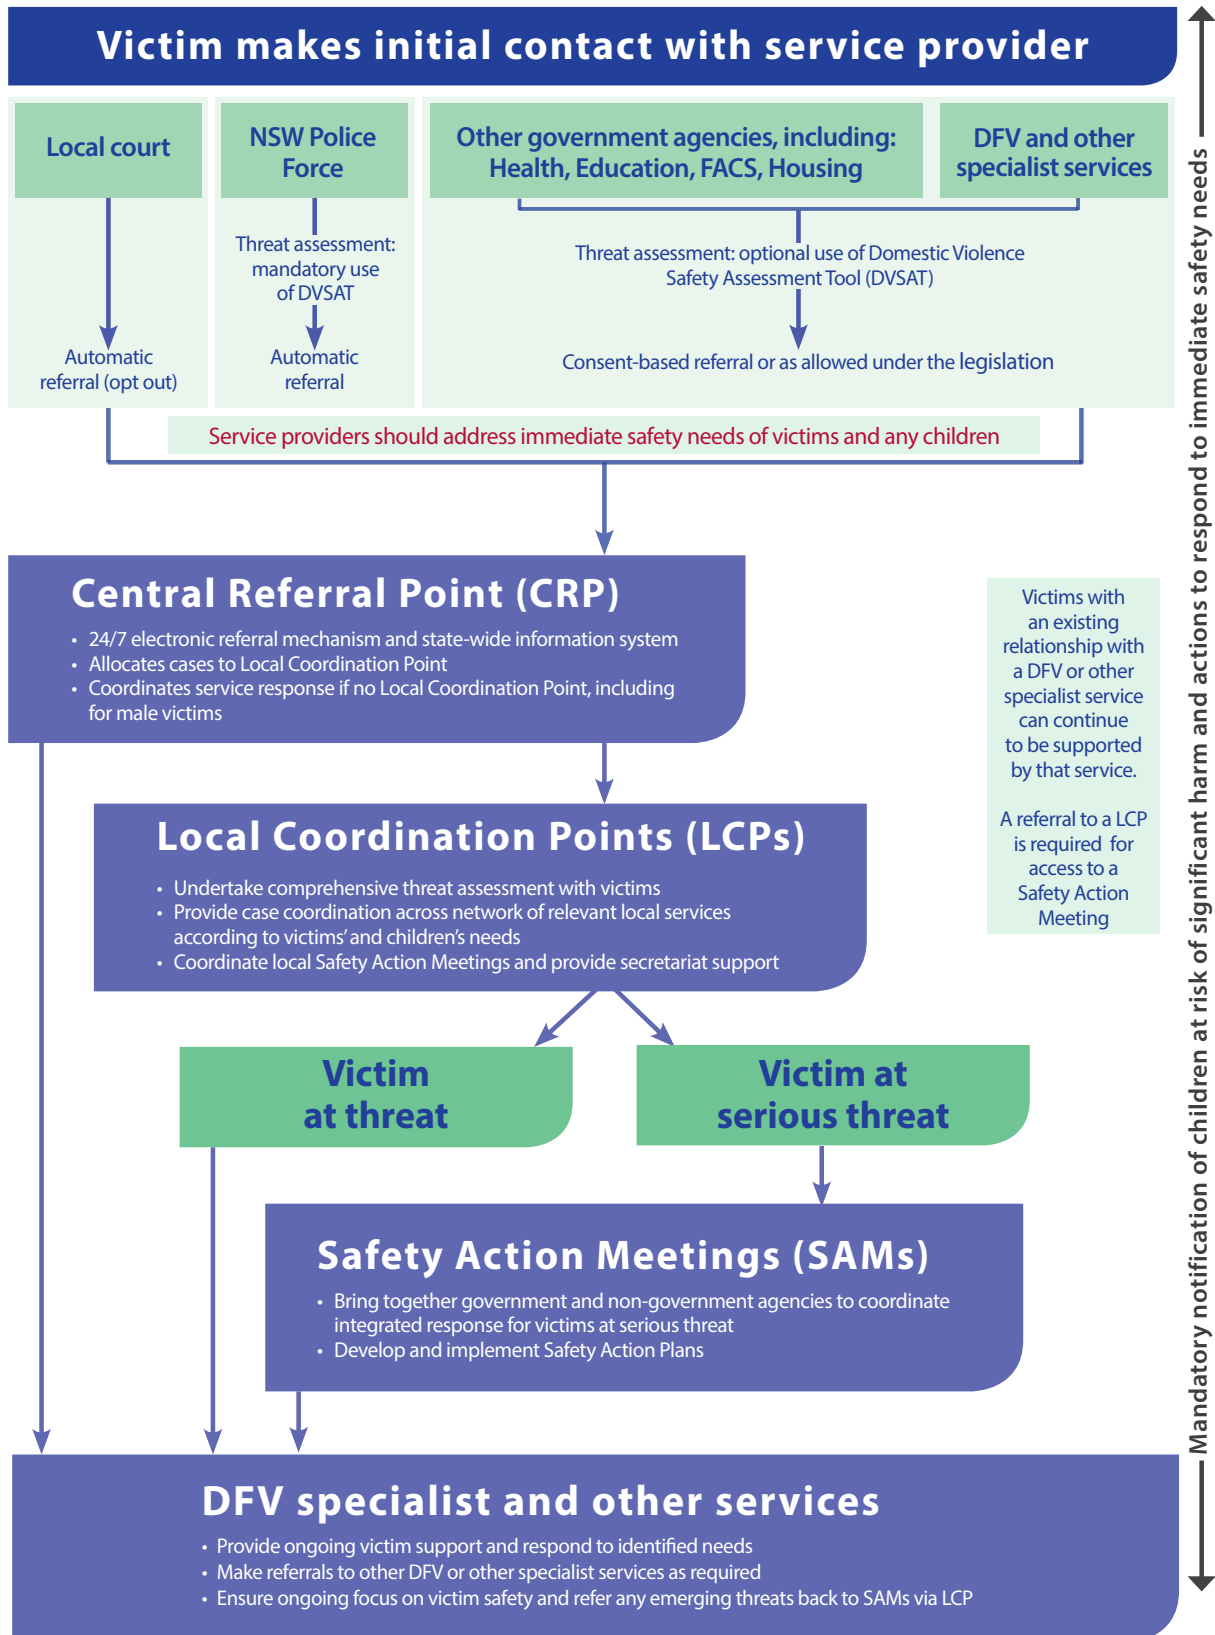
Victim makes initial contact with service provider

Local court

NSW Police Force

Other government agencies, including: Health, Education, FACS, Housing

DFV and other specialist services

Threat assessment: mandatory use of DVSAT

Threat assessment: optional use of Domestic Violence Safety Assessment Tool (DVSAT)

Automatic referral (opt out)

Automatic referral

Consent-based referral or as allowed under the legislation

Service providers should address immediate safety needs of victims and any children

Central Referral Point (CRP)

• 24/7 electronic referral mechanism and state-wide information system
• Allocates cases to Local Coordination Point
• Coordinates service response if no Local Coordination Point, including for male victims

Victims with an existing relationship with a DFV or other specialist service can continue to be supported by that service.

A referral to a LCP is required for access to a Safety Action Meeting

Local Coordination Points (LCPs)

• Undertake comprehensive threat assessment with victims
• Provide case coordination across network of relevant local services according to victims' and children's needs
• Coordinate local Safety Action Meetings and provide secretariat support

Victim at threat

Victim at serious threat

Safety Action Meetings (SAMs)

• Bring together government and non-government agencies to coordinate integrated response for victims at serious threat
• Develop and implement Safety Action Plans

DFV specialist and other services

• Provide ongoing victim support and respond to identified needs
• Make referrals to other DFV or other specialist services as required
• Ensure ongoing focus on victim safety and refer any emerging threats back to SAMs via LCP

Mandatory notification of children at risk of significant harm and actions to respond to immediate safety needs